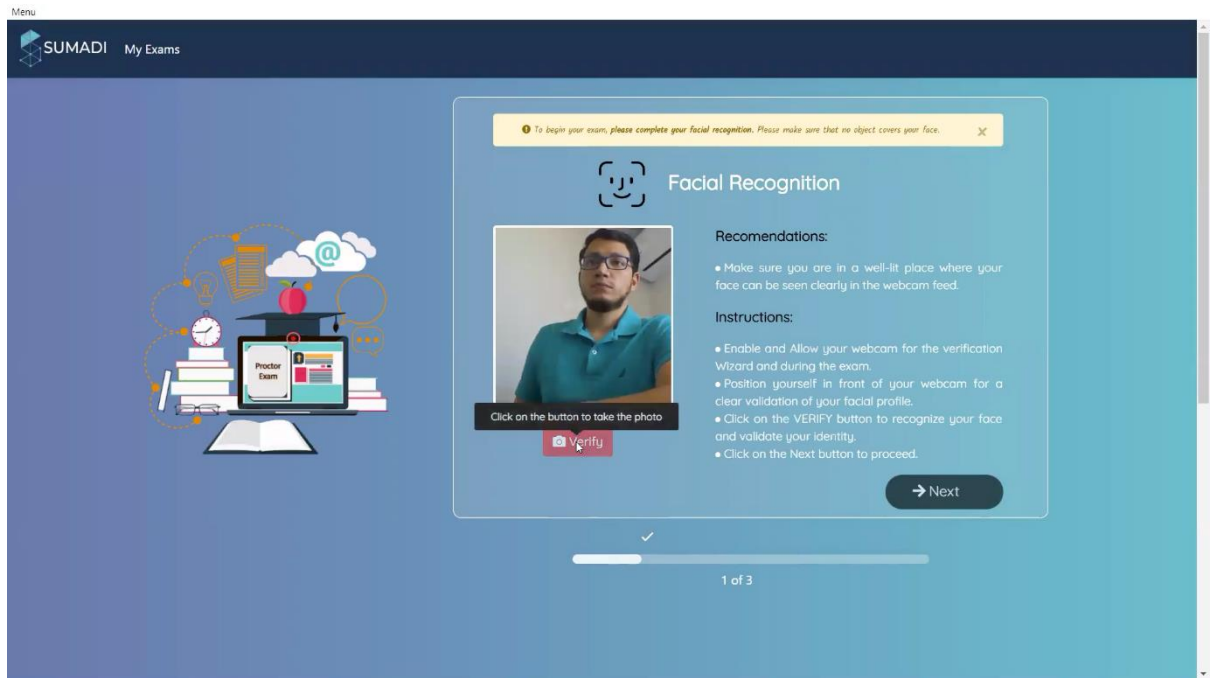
Menu

SUMADI My Exams

To begin your exam, **please complete your facial recognition.** Please make sure that no object covers your face.

Facial Recognition

Proctor Exam

Recomendations:

• Make sure you are in a well-lit place where your face can be seen clearly in the webcam feed.

Instructions:

• Enable and Allow your webcam for the verification Wizard and during the exam.
• Position yourself in front of your webcam for a clear validation of your facial profile.
• Click on the VERIFY button to recognize your face and validate your identity.
• Click on the Next button to proceed.

Click on the button to take the photo

Verify

Next

1 of 3